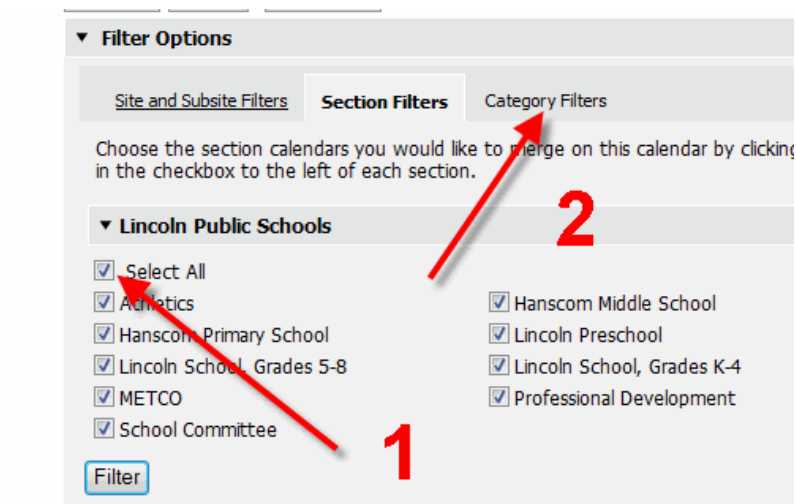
▼ Filter Options

Site and Subsite Filters
Section Filters
Category Filters

Choose the section calendars you would like to merge on this calendar by clicking in the checkbox to the left of each section.

2

▼ Lincoln Public Schools

Select All
Athletics
Hanscom Primary School
Lincoln School, Grades 5-8
METCO
School Committee

Hanscom Middle School
Lincoln Preschool
Lincoln School, Grades K-4
Professional Development

1

Filter